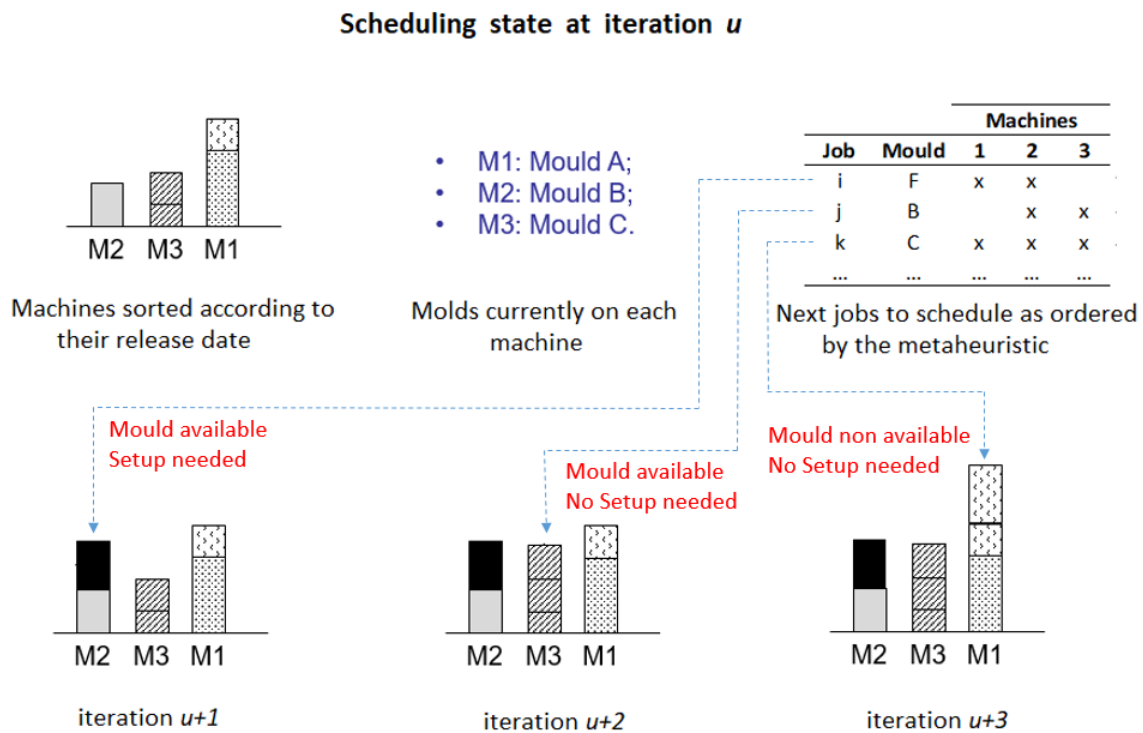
Scheduling state at iteration *u*

M2 M3 M1

Machines sorted according to their release date

• M1: Mould A;
• M2: Mould B;
• M3: Mould C.

Molds currently on each machine

| Job | Mould | Machines 1 | 2 | 3 |
|---|---|---|---|---|
| i | F | x | x | |
| j | B | | x | x |
| k | C | x | x | x |
| ... | ... | ... | ... | ... |

Next jobs to schedule as ordered by the metaheuristic

Mould available
Setup needed

Mould available
No Setup needed

Mould non available
No Setup needed

M2 M3 M1

iteration *u+1*

M2 M3 M1

iteration *u+2*

M2 M3 M1

iteration *u+3*